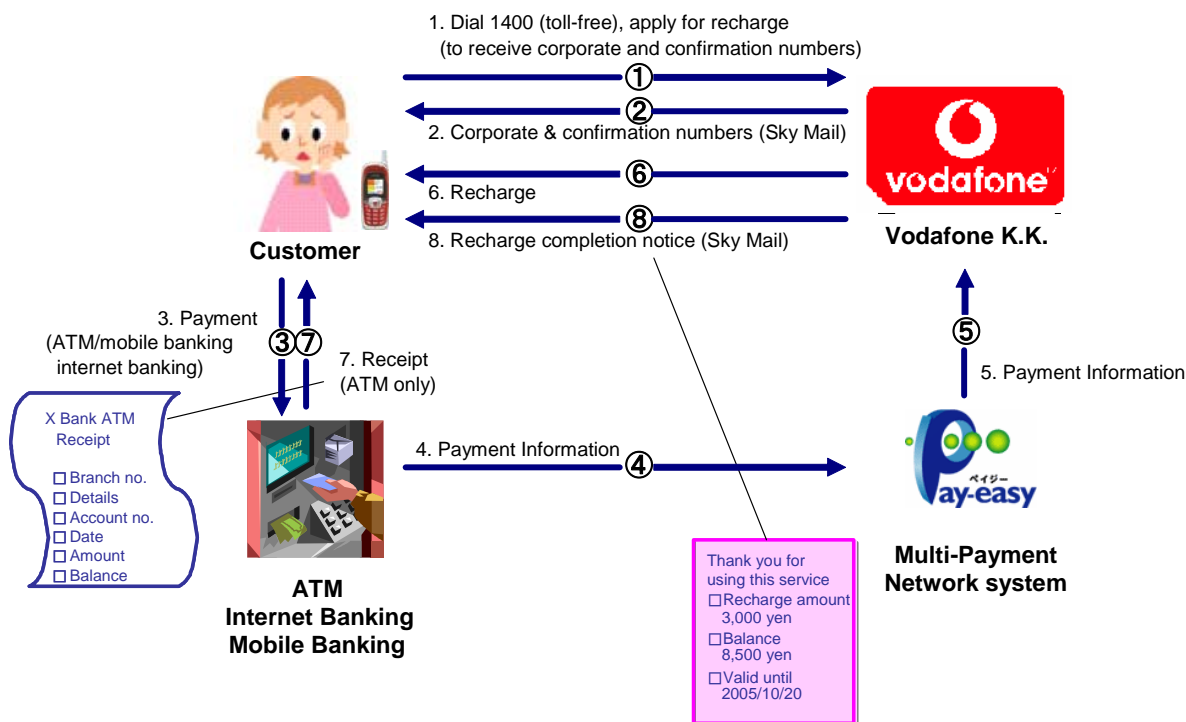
1. Dial 1400 (toll-free), apply for recharge (to receive corporate and confirmation numbers)

①

②

2. Corporate & confirmation numbers (Sky Mail)

⑥

6. Recharge

⑧

8. Recharge completion notice (Sky Mail)

vodafone

Customer

Vodafone K.K.

3. Payment (ATM/mobile banking internet banking)

③⑦

7. Receipt (ATM only)

X Bank ATM Receipt

☐ Branch no.
☐ Details
☐ Account no.
☐ Date
☐ Amount
☐ Balance

4. Payment Information

④

⑤

5. Payment Information

ペイジー
Pay-easy

ATM
Internet Banking
Mobile Banking

Multi-Payment
Network system

Thank you for using this service
☐Recharge amount 3,000 yen
☐Balance 8,500 yen
☐Valid until 2005/10/20